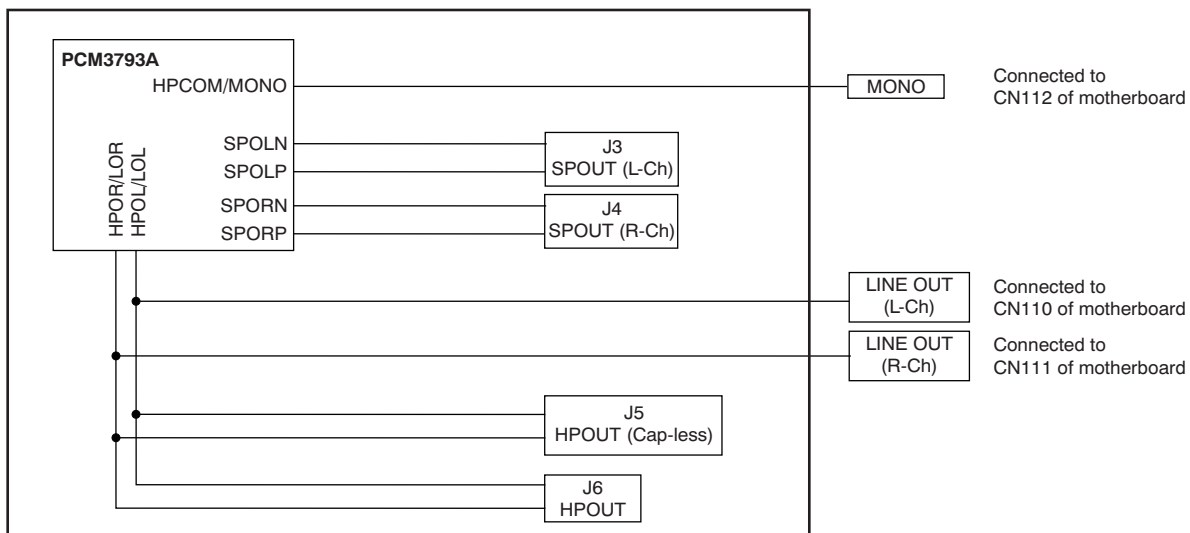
PCM3793A
HPCOM/MONO
SPOLN
SPOLP
SPORN
SPORP
HPOR/LOR
HPOL/LOL

MONO
Connected to CN112 of motherboard

J3
SPOUT (L-Ch)

J4
SPOUT (R-Ch)

LINE OUT (L-Ch)
Connected to CN110 of motherboard

LINE OUT (R-Ch)
Connected to CN111 of motherboard

J5
HPOUT (Cap-less)

J6
HPOUT